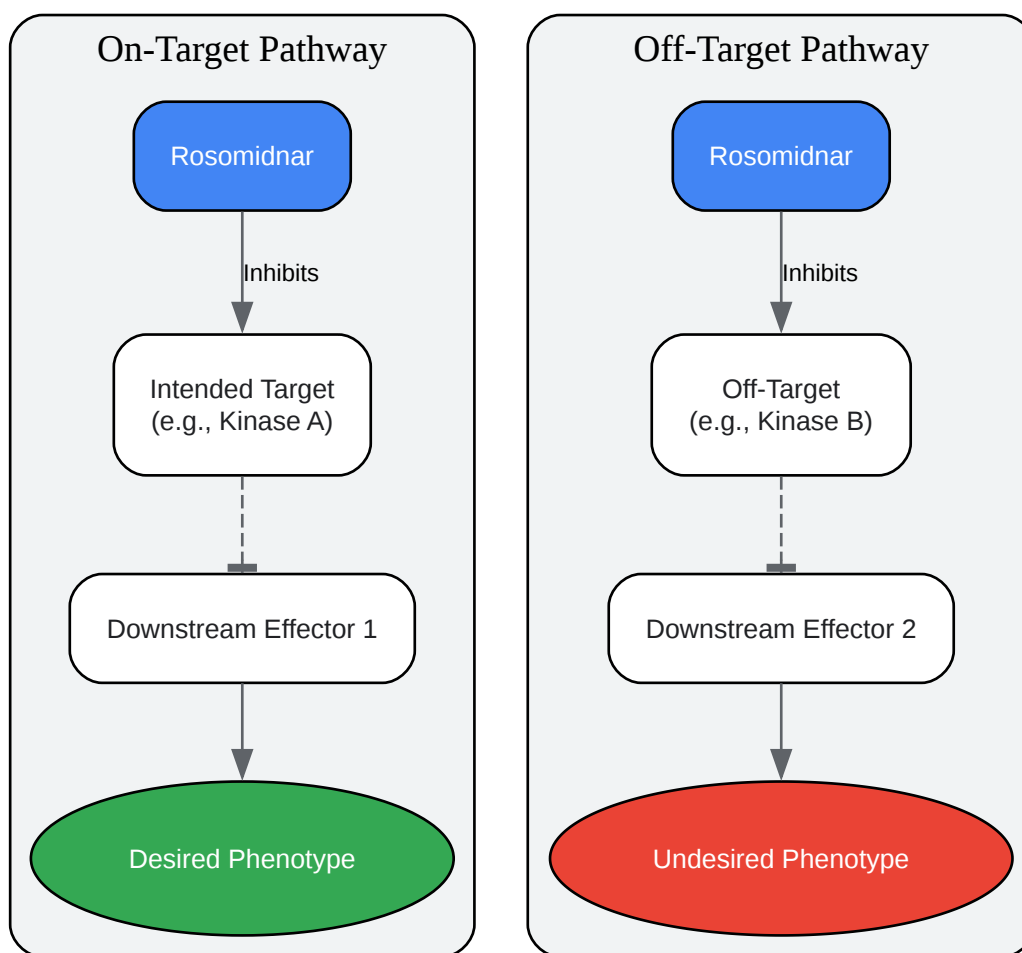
On-Target Pathway

Rosomidnar

Inhibits

Intended Target
(e.g., Kinase A)

Downstream Effector 1

Desired Phenotype

Off-Target Pathway

Rosomidnar

Inhibits

Off-Target
(e.g., Kinase B)

Downstream Effector 2

Undesired Phenotype